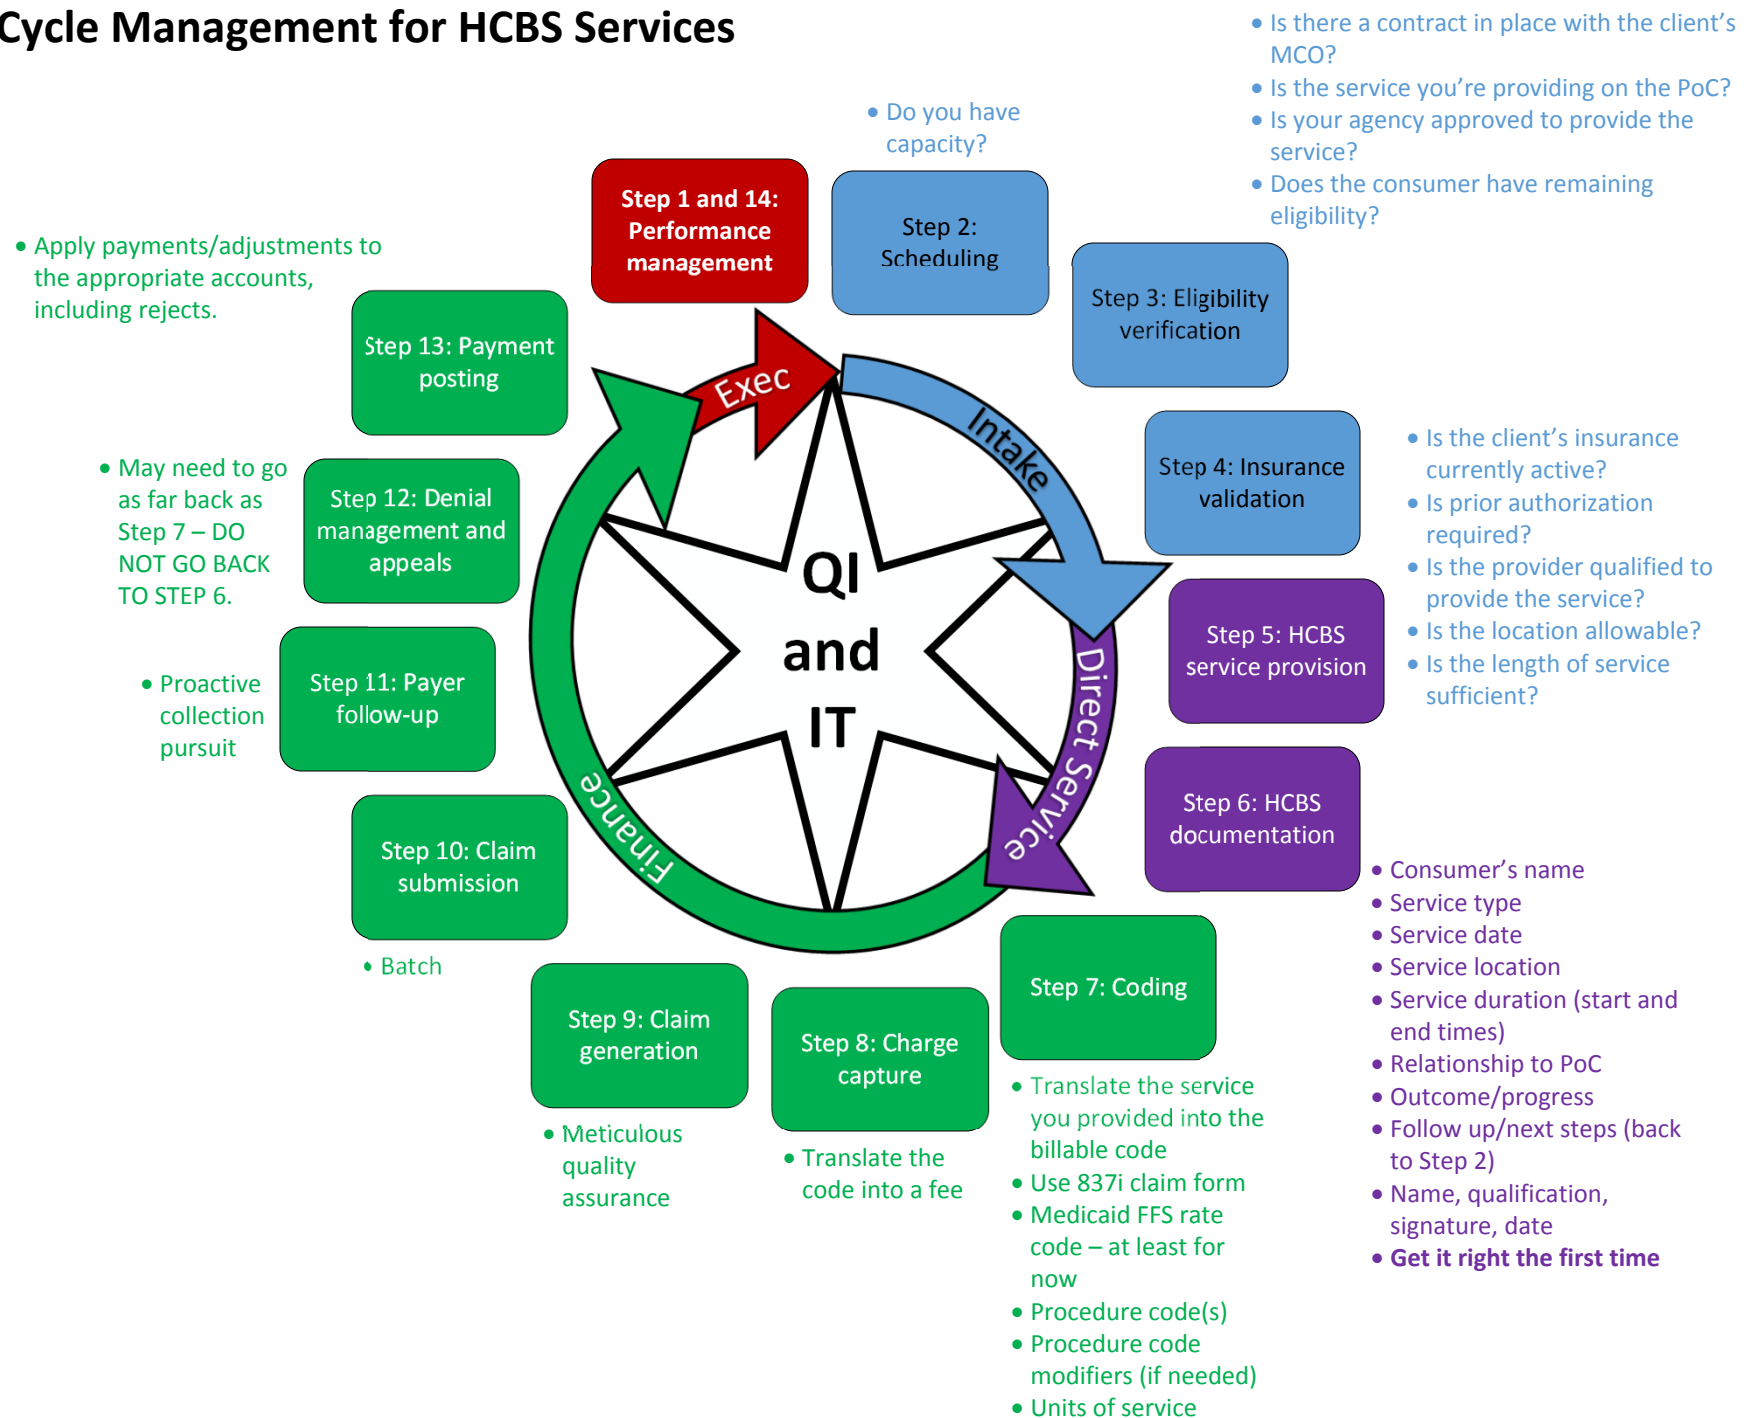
Cycle Management for HCBS Services

• Is there a contract in place with the client's MCO?
• Is the service you're providing on the PoC?
• Is your agency approved to provide the service?
• Does the consumer have remaining eligibility?

• Do you have capacity?

Step 1 and 14: Performance management

Step 2: Scheduling

Step 3: Eligibility verification

• Apply payments/adjustments to the appropriate accounts, including rejects.

Step 13: Payment posting

Exec

Intake

Step 4: Insurance validation

• Is the client's insurance currently active?
• Is prior authorization required?
• Is the provider qualified to provide the service?
• Is the location allowable?
• Is the length of service sufficient?

• May need to go as far back as Step 7 – DO NOT GO BACK TO STEP 6.

Step 12: Denial management and appeals

QI and IT

Step 5: HCBS service provision

Direct Service

• Proactive collection pursuit

Step 11: Payer follow-up

Finance

Step 6: HCBS documentation

Step 10: Claim submission

• Batch

• Consumer's name
• Service type
• Service date
• Service location
• Service duration (start and end times)
• Relationship to PoC
• Outcome/progress
• Follow up/next steps (back to Step 2)
• Name, qualification, signature, date
• Get it right the first time

Step 7: Coding

Step 9: Claim generation

Step 8: Charge capture

• Translate the service you provided into the billable code
• Use 837i claim form
• Medicaid FFS rate code – at least for now
• Procedure code(s)
• Procedure code modifiers (if needed)
• Units of service

• Meticulous quality assurance

• Translate the code into a fee